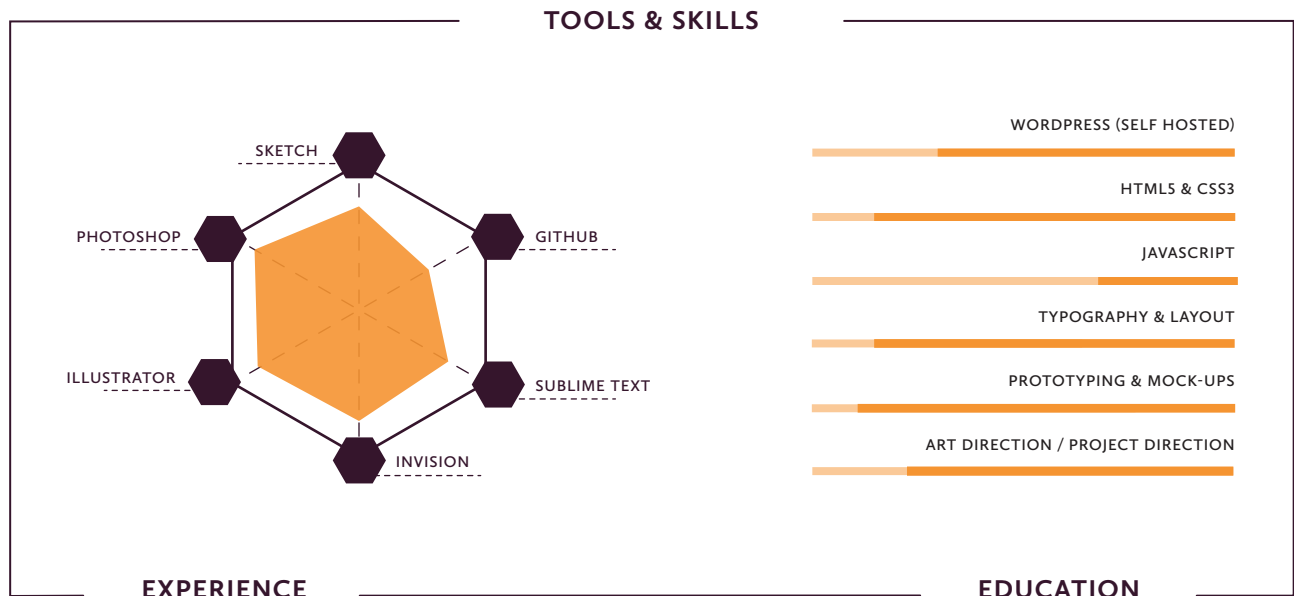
TOOLS & SKILLS

SKETCH

PHOTOSHOP

GITHUB

ILLUSTRATOR

SUBLIME TEXT

INVISION

WORDPRESS (SELF HOSTED)

HTML5 & CSS3

JAVASCRIPT

TYPOGRAPHY & LAYOUT

PROTOTYPING & MOCK-UPS

ART DIRECTION / PROJECT DIRECTION

EXPERIENCE

EDUCATION